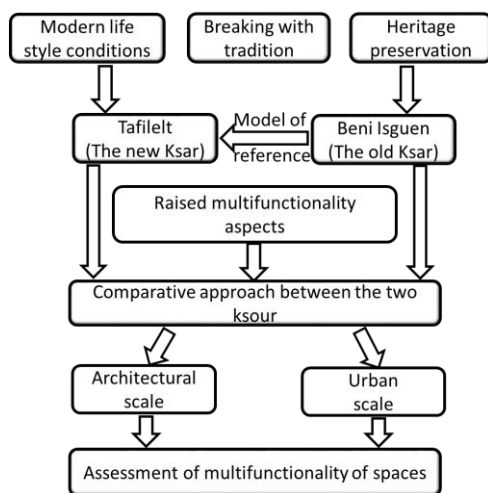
Modern life style conditions

Breaking with tradition

Heritage preservation

Tafilelt (The new Ksar)

Model of reference

Beni Isguen (The old Ksar)

Raised multifunctionality aspects

Comparative approach between the two ksour

Architectural scale

Urban scale

Assessment of multifunctionality of spaces